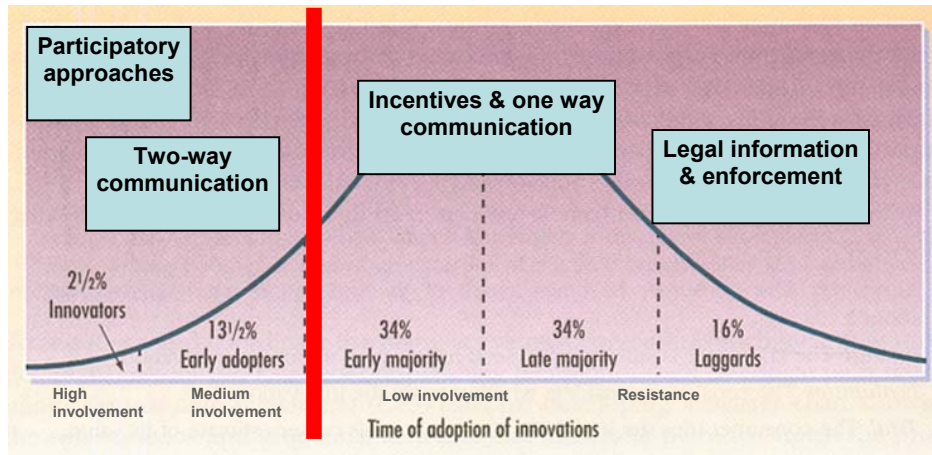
Participatory approaches

Two-way communication

Incentives & one way communication

Legal information & enforcement

$2\frac{1}{2}\%$ Innovators

$13\frac{1}{2}\%$ Early adopters

34% Early majority

34% Late majority

16% Laggards

High involvement

Medium involvement

Low involvement

Resistance

Time of adoption of innovations